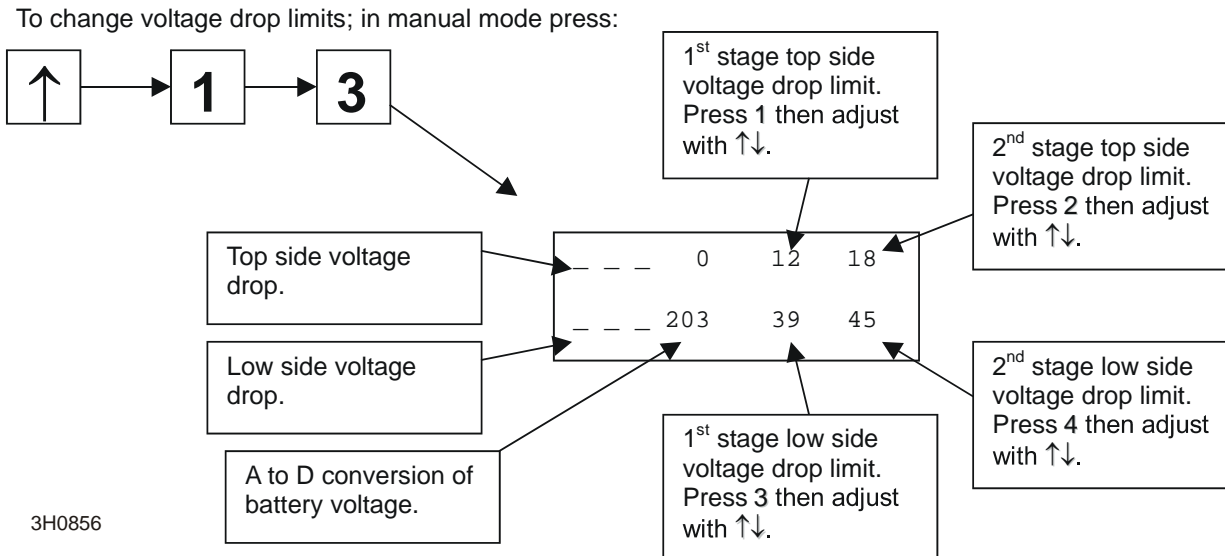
To change voltage drop limits; in manual mode press:

↑ → 1 → 3

1$^{st}$ stage top side voltage drop limit. Press 1 then adjust with ↑↓.

2$^{nd}$ stage top side voltage drop limit. Press 2 then adjust with ↑↓.

Top side voltage drop.

_ _ _ 0 12 18

_ _ _ 203 39 45

Low side voltage drop.

2$^{nd}$ stage low side voltage drop limit. Press 4 then adjust with ↑↓.

1$^{st}$ stage low side voltage drop limit. Press 3 then adjust with ↑↓.

A to D conversion of battery voltage.

3H0856